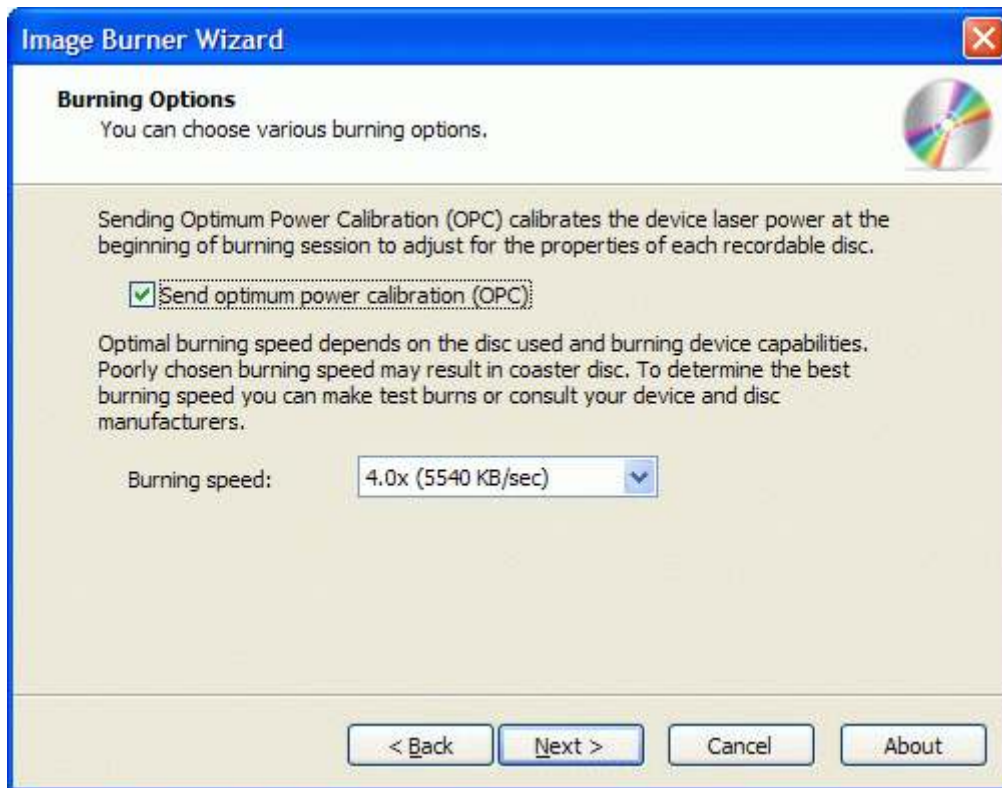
Image Burner Wizard

Burning Options
You can choose various burning options.

Sending Optimum Power Calibration (OPC) calibrates the device laser power at the beginning of burning session to adjust for the properties of each recordable disc.

Send optimum power calibration (OPC)

Optimal burning speed depends on the disc used and burning device capabilities. Poorly chosen burning speed may result in coaster disc. To determine the best burning speed you can make test burns or consult your device and disc manufacturers.

Burning speed: 4.0x (5540 KB/sec)

< Back
Next >
Cancel
About